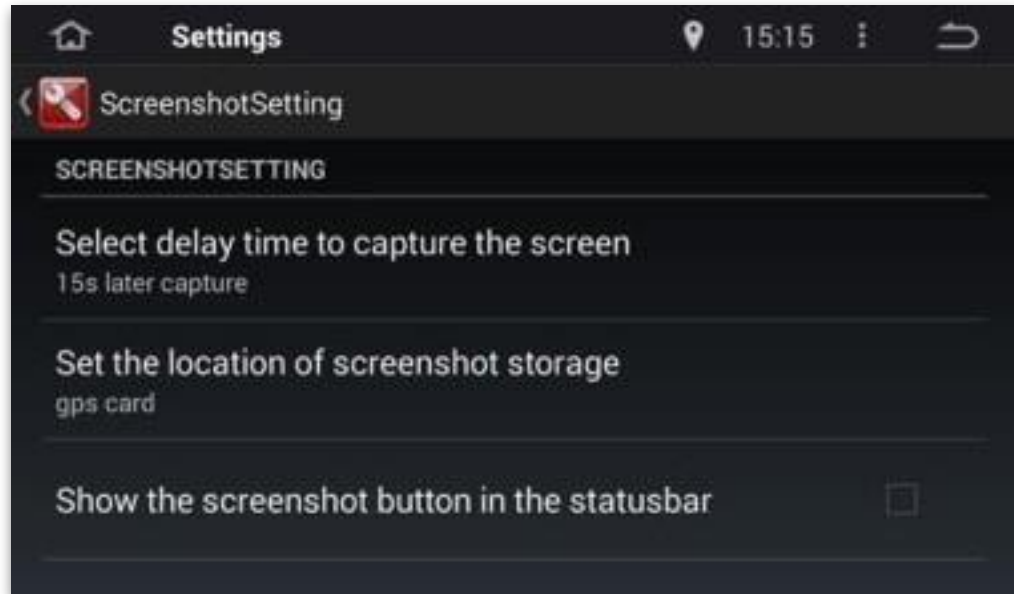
Settings 15:15

ScreenshotSetting

SCREENSHOTSETTING

Select delay time to capture the screen
15s later capture

Set the location of screenshot storage
gps card

Show the screenshot button in the statusbar